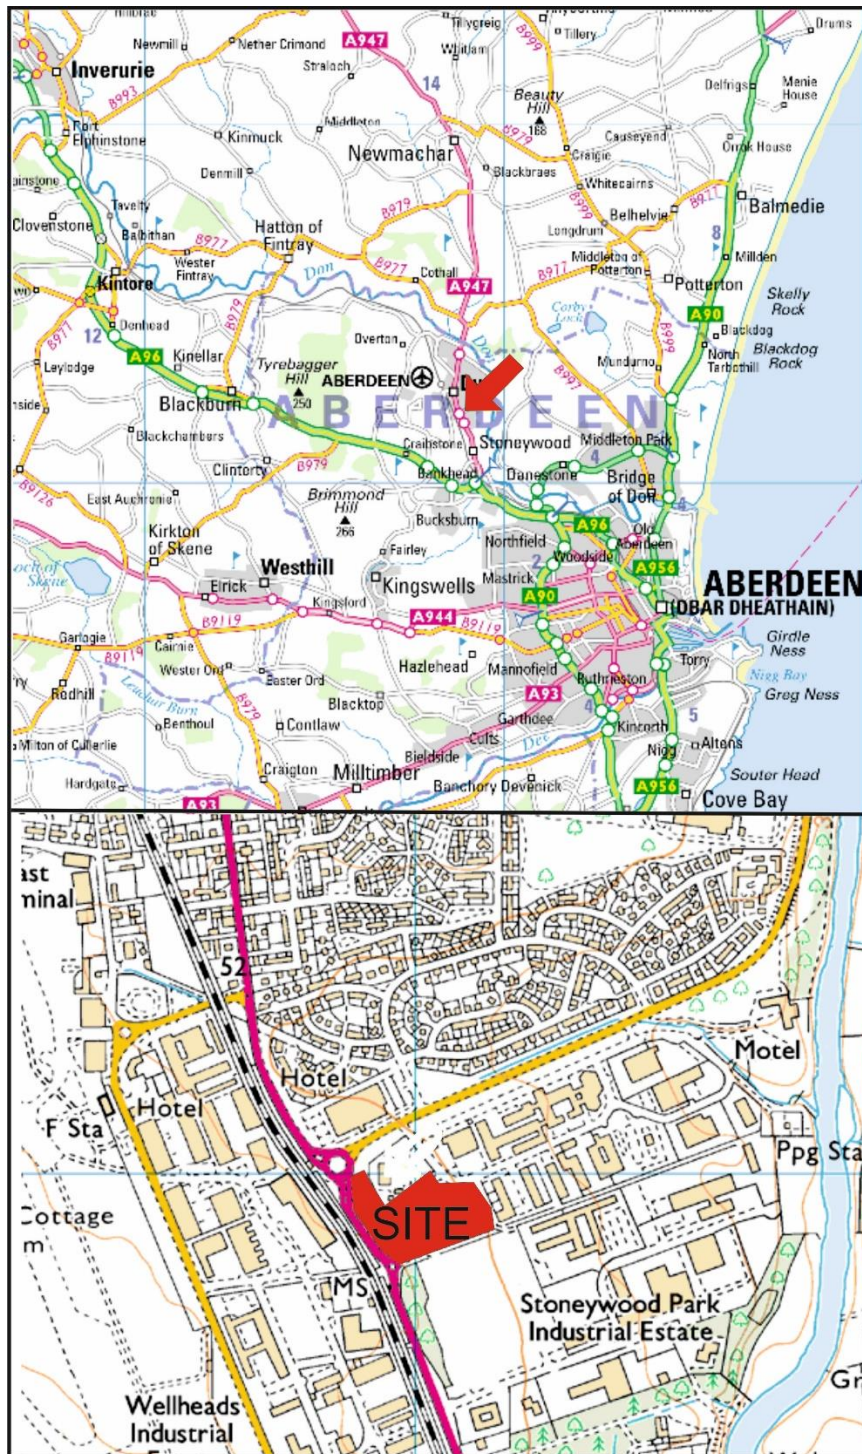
Tillycreig
Tillery
Drums
Newmill
Nether Crimond
A947
Whitlam
Inverurie
Straloch
14
Beauty Hill
168
Delfrigs
Menie House
B993
Port Elphinstone
Kinmuck
Middleton
B979
Causeyend
Craigie
Orok House
Newmachar
Blackbraes
Denmill
Whitecairns
B999
Belhelvie
B977
Balmedie
Clovenstone
Tavelty
Balbithan
Hatton of Fintray
Longdrum
8
Wester Fintray
B977
Middleton of Potterton
Millden
Don
B977
Cothall
B977
A947
Potterton
Kintore
Skelly Rock
B979
Corby Loch
A90
12
Denhead
B977
Overton
Blackdog
Leylodge
Kinellar
B997
Mundurno
North Tarbothill
Blackdog Rock
A96
Tyrebagger Hill
250
ABERDEEN
Dyce
Blackburn
A B E R D E E N
Blackchambers
Craibstone
Stoneywood
Middleton Park
Clinterty
B979
Bankhead
Danestone
Bridge of Don
4
B9126
East Auchronie
Brimmond Hill
266
Bucksburn
A96
Kirkton of Skene
Northfield
Old Aberdeen
Fairley
Woodside
2
A956
Loch of Skene
Westhill
Kingswells
Mastrick
ABERDEEN
(OBAR DHEATHAIN)
Elrick
Kingsford
A944
B9119
A90
Garlogie
B9119
Garlogie
Girdle Ness
Wester Ord
Hazlehead
Mannofield
Torry
Nigg Bay
Rodhill
Leuchar Burn
Easter Ord
A93
Ruthrieston
Greg Ness
Benthoul
B979
Blacktop
Garthdee
4
5
Milton of Cullerlie
Contlaw
Cults
Dee
Kincorth
Altens
Nigg
Craigton
Milltimber
Bieldside
Hardgate
Banchory Devenick
Souter Head
A93
A956
Cove Bay
ast
minal
52
Motel
Hotel
Hotel
F Sta
Ppg Sta
Cottage
m
SITE
MS
Stoneywood Park Industrial Estate
Gr
Wellheads Industrial